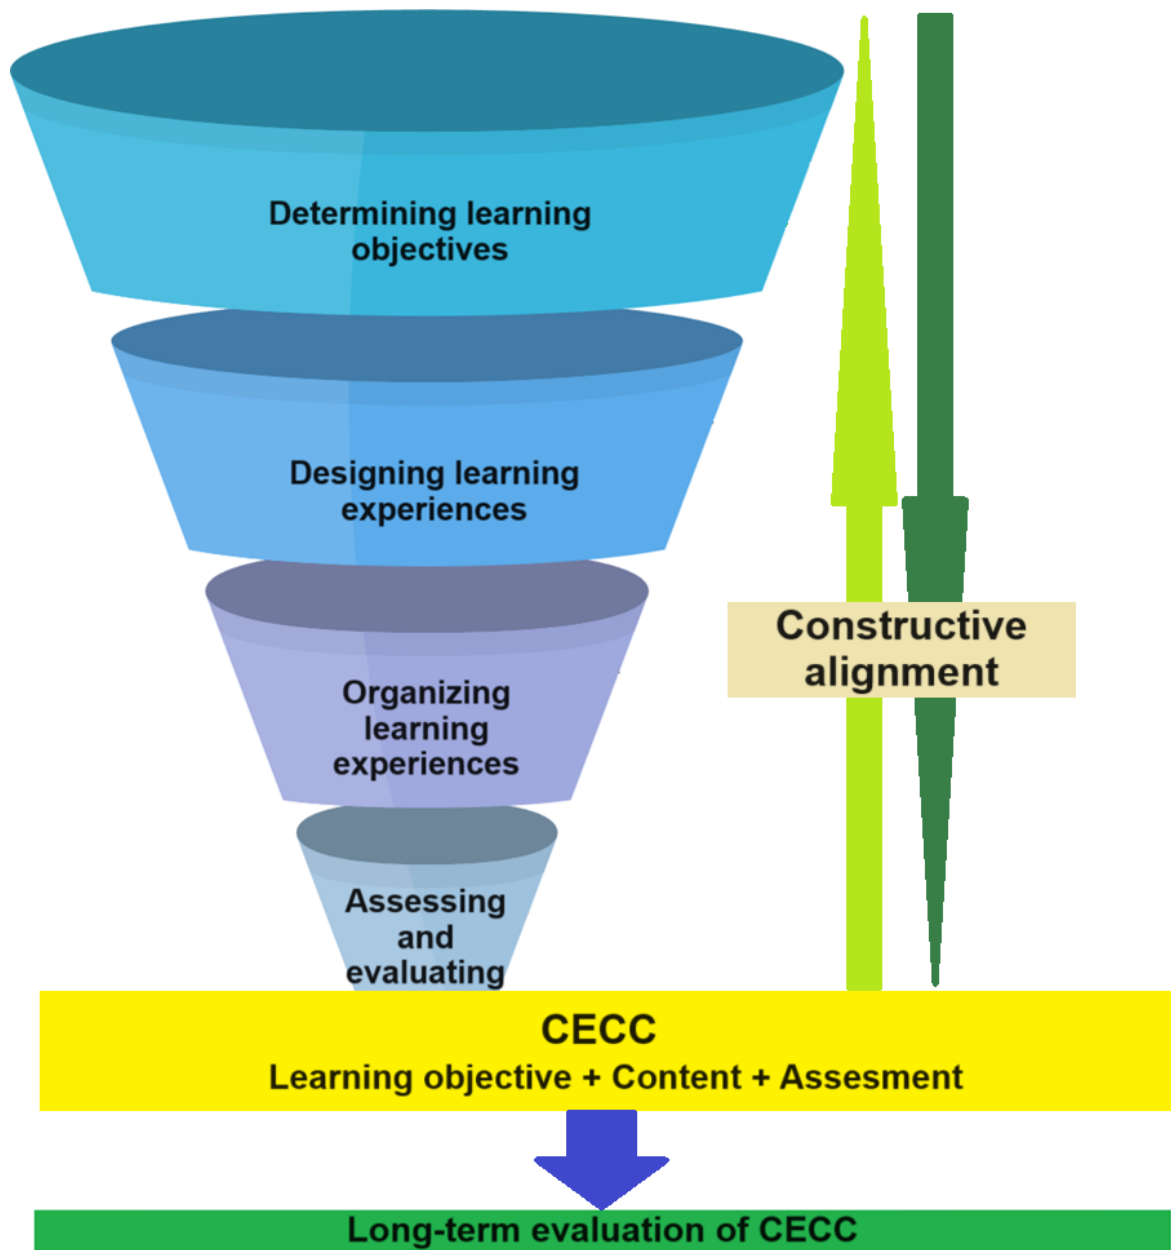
Determining learning objectives

Designing learning experiences

Organizing learning experiences

Assessing and evaluating

Constructive alignment

CECC
Learning objective + Content + Assesment

Long-term evaluation of CECC